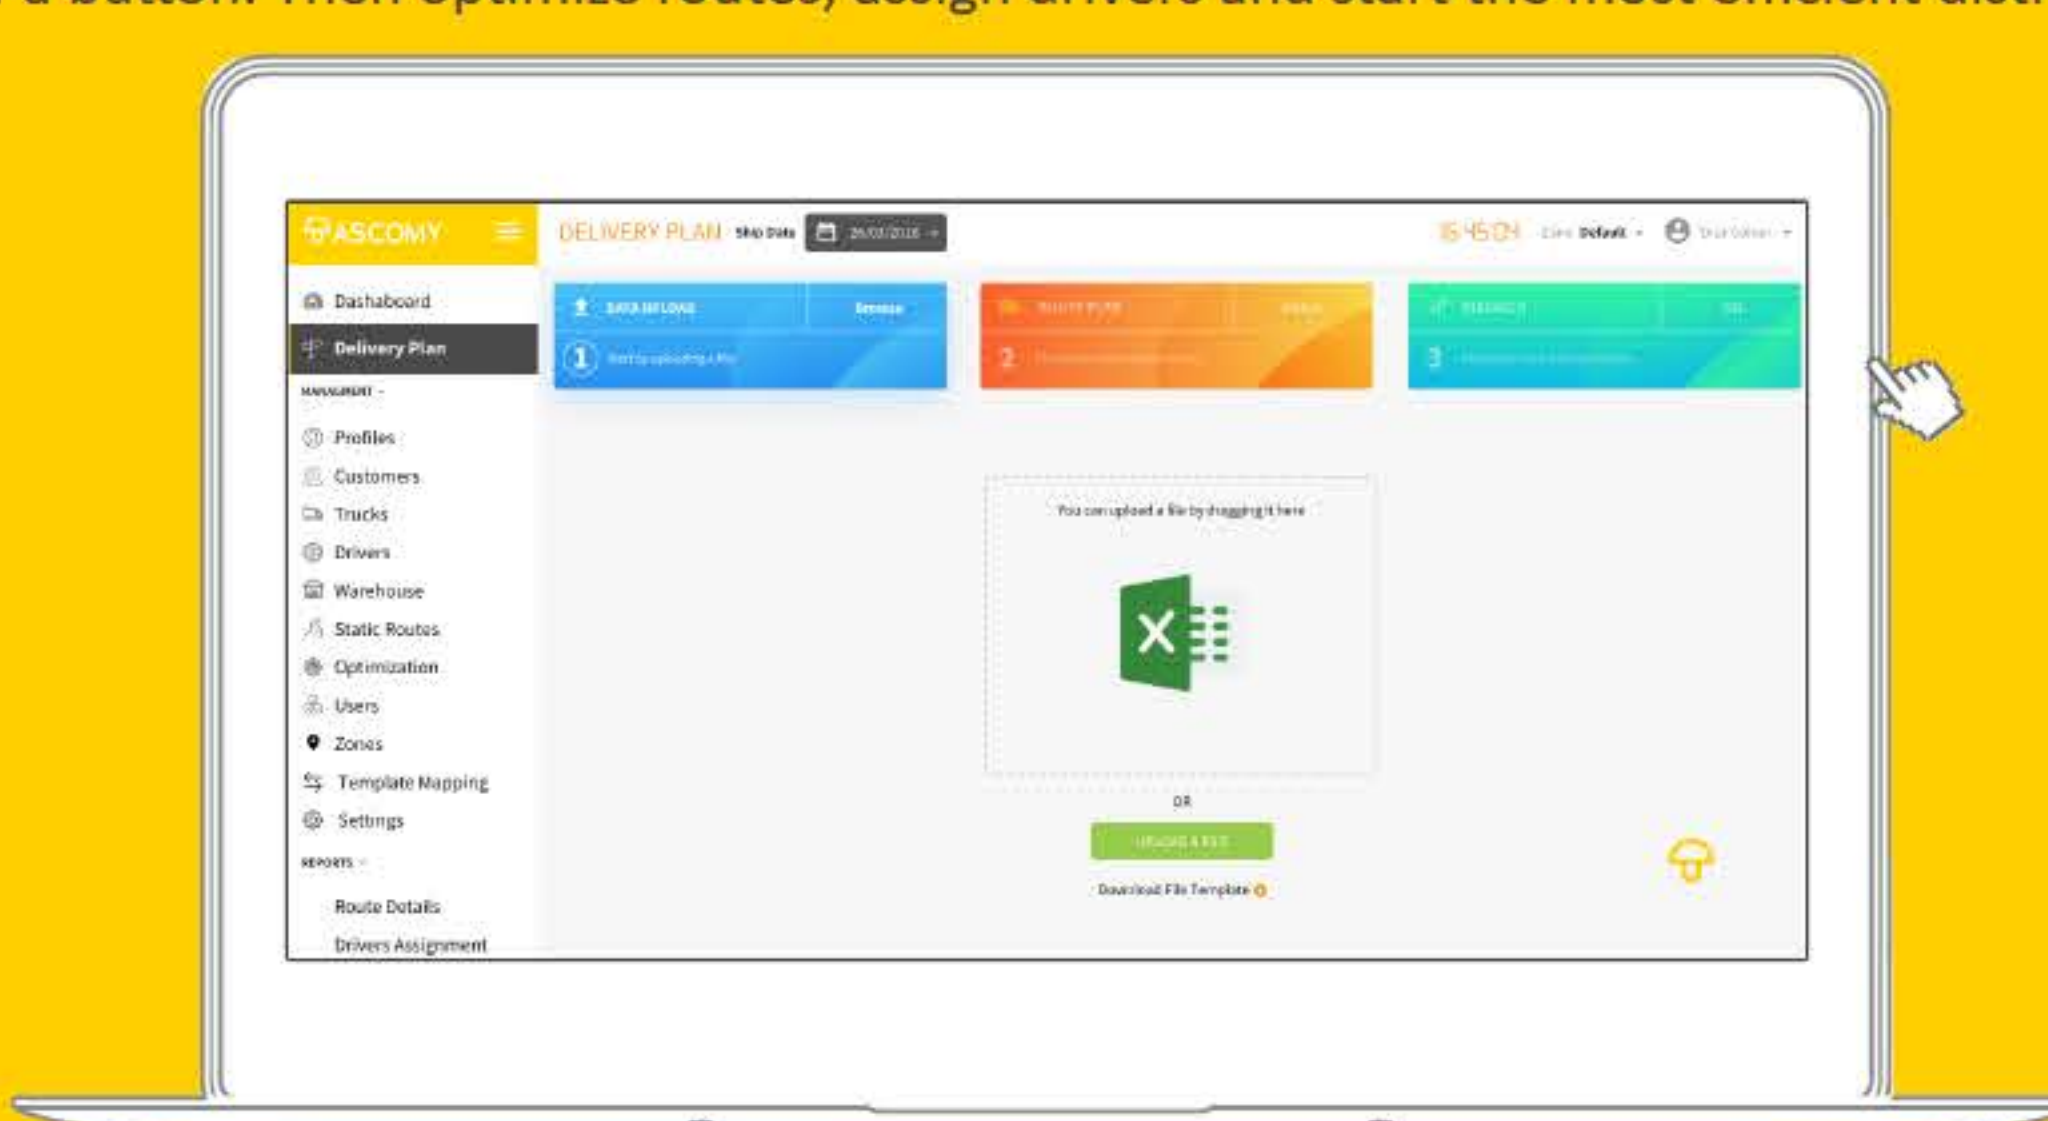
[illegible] button. Then optimize routes, assign drivers and start the most efficient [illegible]

ASCOMY

DELIVERY PLAN Ship Date 26/03/2018

16:45:04 Zone Default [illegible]

Dashboard
Delivery Plan
MANAGEMENT
Profiles
Customers
Trucks
Drivers
Warehouse
Static Routes
Optimization
Users
Zones
Template Mapping
Settings
REPORTS
Route Details
Drivers Assignment

DATA UPLOAD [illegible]
1 Start by uploading a file

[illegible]
2 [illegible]

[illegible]
3 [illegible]

You can upload a file by dragging it here

OR

UPLOAD A FILE

Download File Template